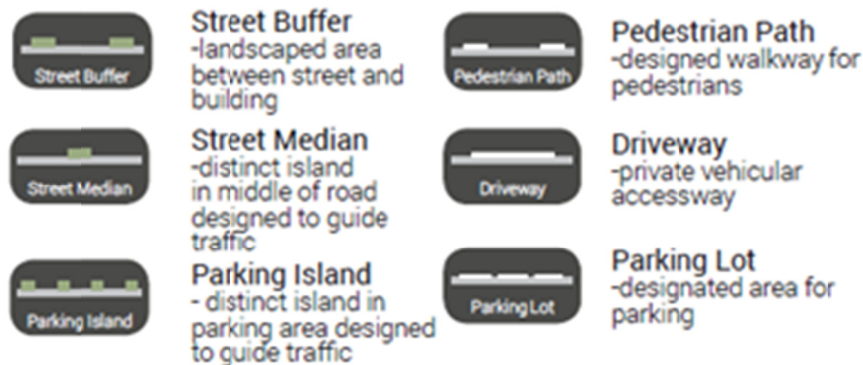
Street Buffer

Street Buffer
-landscaped area between street and building

Street Median

Street Median
-distinct island in middle of road designed to guide traffic

Parking Island

Parking Island
- distinct island in parking area designed to guide traffic

Pedestrian Path

Pedestrian Path
-designed walkway for pedestrians

Driveway

Driveway
-private vehicular accessway

Parking Lot

Parking Lot
-designated area for parking